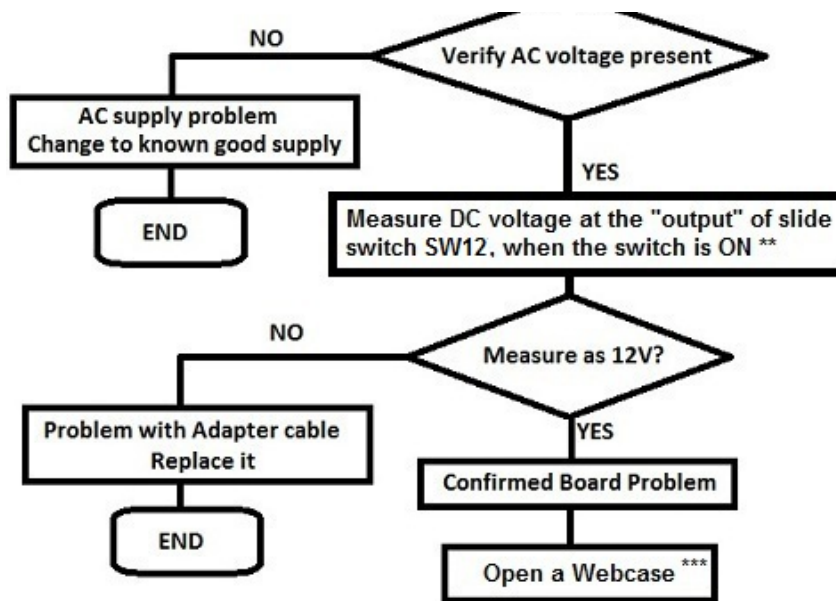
Verify AC voltage present

NO

AC supply problem
Change to known good supply

END

YES

Measure DC voltage at the "output" of slide switch SW12, when the switch is ON **

NO

Measure as 12V?

Problem with Adapter cable
Replace it

END

YES

Confirmed Board Problem

Open a Webcase ***